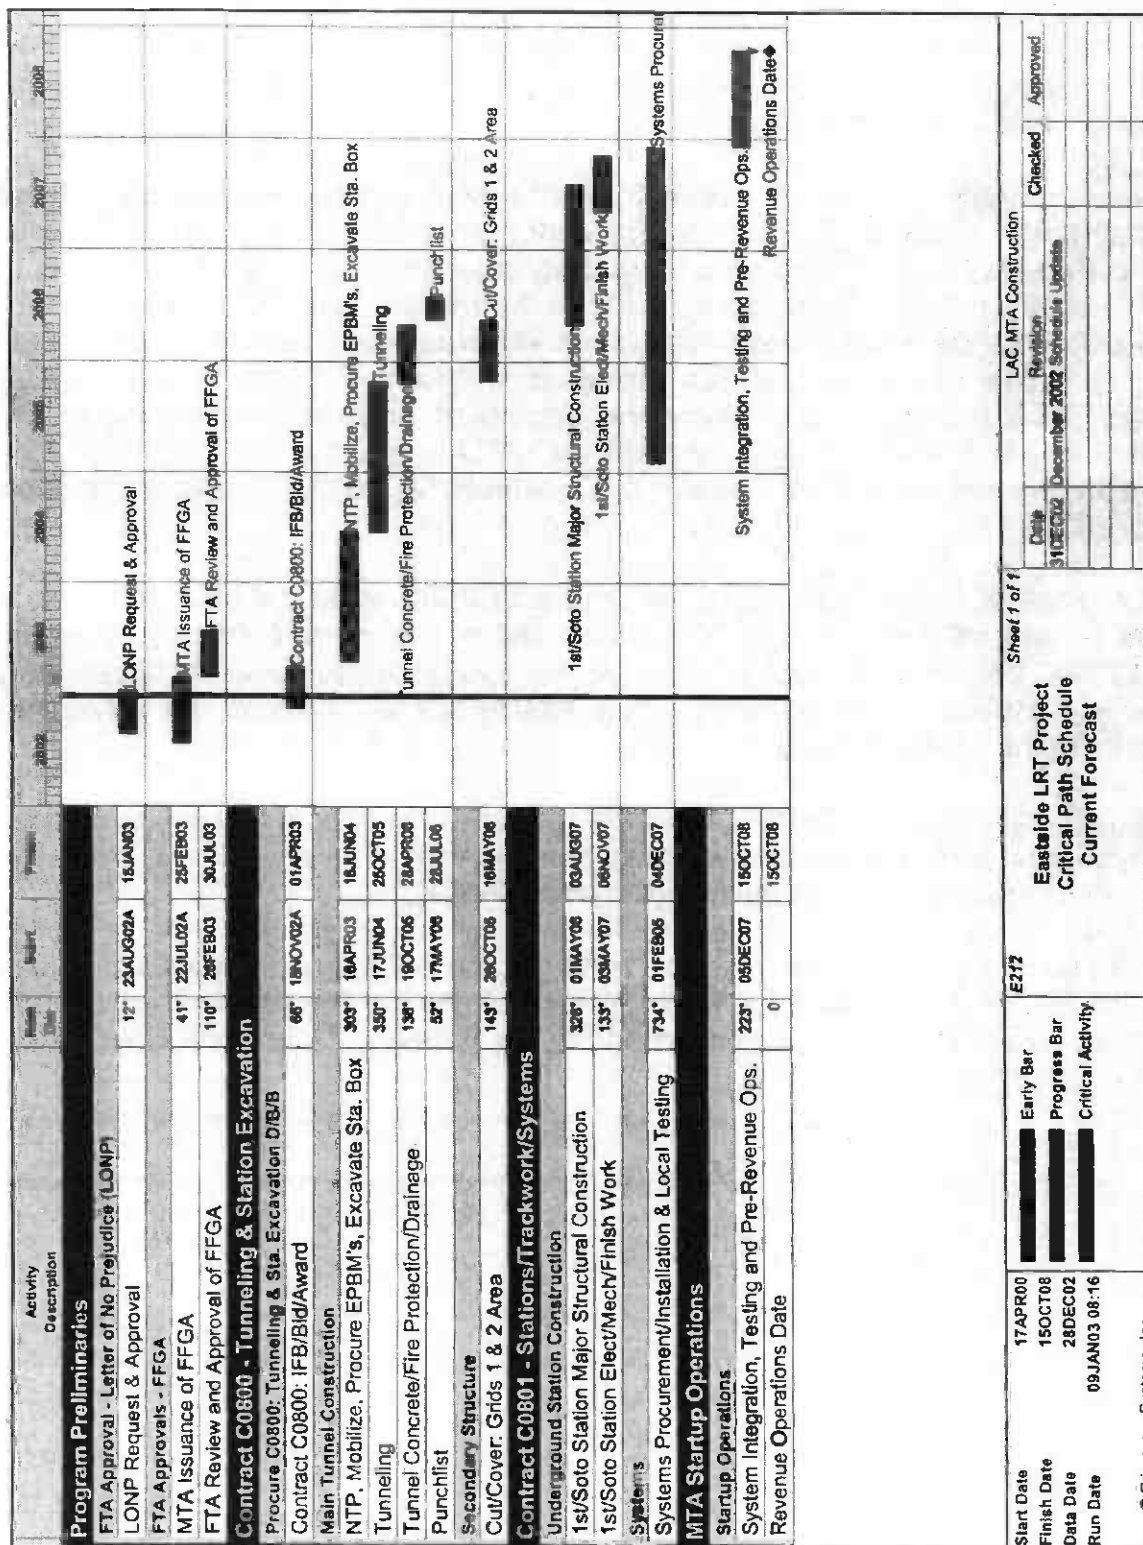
| Activity Description | Rem Dur | Start | Finish |
|---|---|---|---|
| Program Preliminaries | | | |
| FTA Approval - Letter of No Prejudice (LONP) | | | |
| LONP Request & Approval | 12* | 23AUG02A | 15JAN03 |
| FTA Approvals - FFGA | | | |
| MTA Issuance of FFGA | 41* | 22JUL02A | 25FEB03 |
| FTA Review and Approval of FFGA | 110* | 26FEB03 | 30JUL03 |
| Contract C0800 - Tunneling & Station Excavation | | | |
| Procure C0800: Tunneling & Sta. Excavation D/B/B | | | |
| Contract C0800: IFB/Bid/Award | 66* | 18NOV02A | 01APR03 |
| Main Tunnel Construction | | | |
| NTP, Mobilize, Procure EPBM's, Excavate Sta. Box | 303* | 16APR03 | 16JUN04 |
| Tunneling | 350* | 17JUN04 | 25OCT05 |
| Tunnel Concrete/Fire Protection/Drainage | 136* | 19OCT05 | 28APR06 |
| Punchlist | 52* | 17MAY06 | 28JUL06 |
| Secondary Structure | | | |
| Cut/Cover: Grids 1 & 2 Area | 143* | 26OCT05 | 16MAY06 |
| Contract C0801 - Stations/Trackwork/Systems | | | |
| Underground Station Construction | | | |
| 1st/Soto Station Major Structural Construction | 326* | 01MAY06 | 03AUG07 |
| 1st/Soto Station Elect/Mech/Finish Work | 133* | 03MAY07 | 06NOV07 |
| Systems | | | |
| Systems Procurement/Installation & Local Testing | 734* | 01FEB05 | 04DEC07 |
| MTA Startup Operations | | | |
| Startup Operations | | | |
| System Integration, Testing and Pre-Revenue Ops. | 223* | 05DEC07 | 15OCT08 |
| Revenue Operations Date | 0 | | 15OCT08 |

2002 2003 2004 2005 2006 2007 2008

LONP Request & Approval
MTA Issuance of FFGA
FTA Review and Approval of FFGA
Contract C0800: IFB/Bid/Award
NTP, Mobilize, Procure EPBM's, Excavate Sta. Box
Tunneling
Tunnel Concrete/Fire Protection/Drainage
Punchlist
Cut/Cover: Grids 1 & 2 Area
1st/Soto Station Major Structural Construction
1st/Soto Station Elect/Mech/Finish Work
Systems Procure
System Integration, Testing and Pre-Revenue Ops.
Revenue Operations Date◆

| | |
|---|---|
| Start Date | 17APR00 |
| Finish Date | 15OCT08 |
| Data Date | 28DEC02 |
| Run Date | 09JAN03 08:16 |

Early Bar
Progress Bar
Critical Activity

E212

Eastside LRT Project
Critical Path Schedule
Current Forecast

Sheet 1 of 1

LAC MTA Construction

| Date | Revision | Checked | Approved |
|---|---|---|---|
| 31DEC02 | December 2002 Schedule Update | | |

© Primavera Systems, Inc.